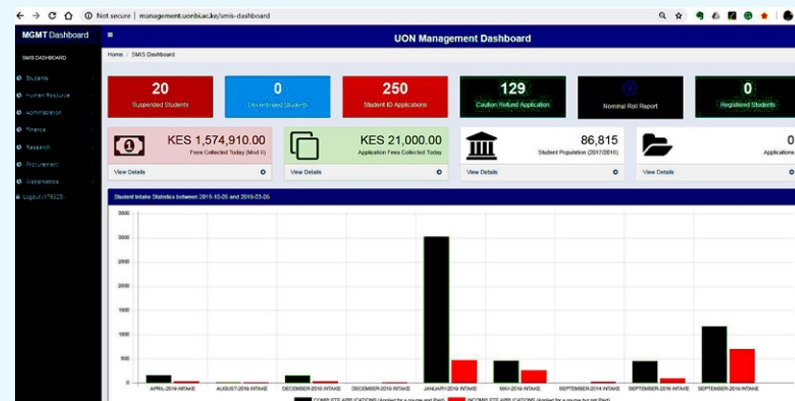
Not secure | management.uonbi.ac.ke/smis-dashboard

MGMT Dashboard

UON Management Dashboard

SMIS DASHBOARD

Students
Human Resource
Administration
Finance
Research
Procurement
Mathematics
Logout (478620)

Home / SMIS Dashboard

20
Suspended Students

0
Discontinued Students

250
Student ID Applications

129
Caution Refund Application

Nominal Roll Report

0
Registered Students

KES 1,574,910.00
Fees Collected Today (Mod I)
View Details

KES 21,000.00
Application Fees Collected Today
View Details

86,815
Student Population (2017/2018)
View Details

0
Applications
View Details

Student Intake Statistics between 2018-10-05 and 2019-03-26

3500
3000
2500
2000
1500
1000
500
0

APRIL-2019 INTAKE
AUGUST-2019 INTAKE
DECEMBER-2018 INTAKE
DECEMBER-2019 INTAKE
JANUARY-2019 INTAKE
MAY-2019 INTAKE
SEPTEMBER-2014 INTAKE
SEPTEMBER-2018 INTAKE
SEPTEMBER-2019 INTAKE

COMPLETE APPLICATIONS (Applied for a course and Paid)
INCOMPLETE APPLICATIONS (Applied for a course but not Paid)